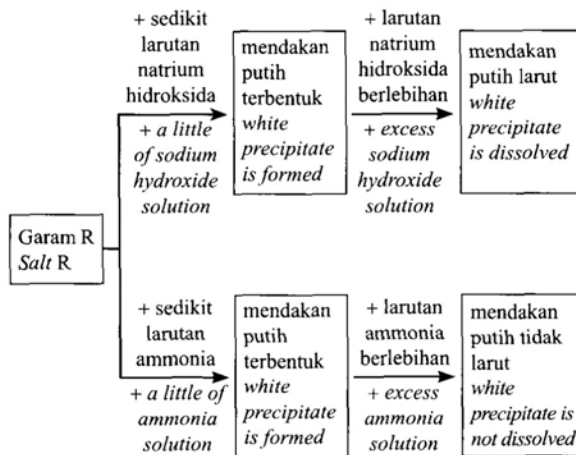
Garam R
*Salt* R

+ sedikit larutan natrium hidroksida
*+ a little of sodium hydroxide solution*

mendakan putih terbentuk
*white precipitate is formed*

+ larutan natrium hidroksida berlebihan
*+ excess sodium hydroxide solution*

mendakan putih larut
*white precipitate is dissolved*

+ sedikit larutan ammonia
*+ a little of ammonia solution*

mendakan putih terbentuk
*white precipitate is formed*

+ larutan ammonia berlebihan
*+ excess ammonia solution*

mendakan putih tidak larut
*white precipitate is not dissolved*